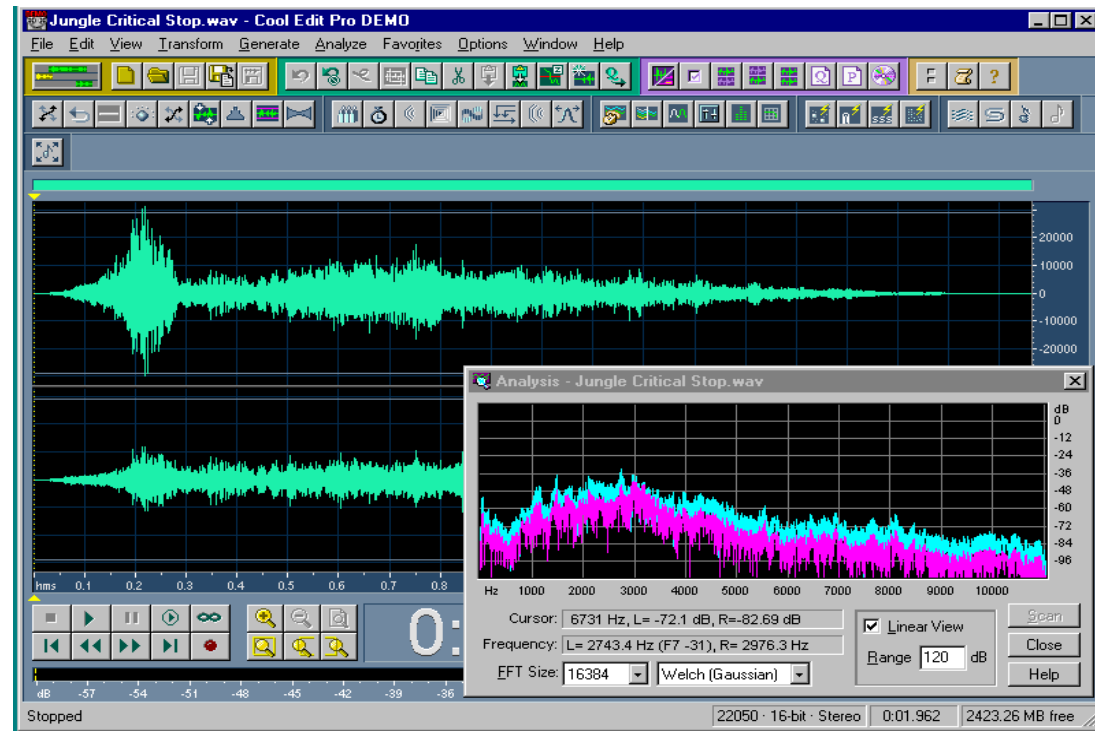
Jungle Critical Stop.wav - Cool Edit Pro DEMO

File Edit View Transform Generate Analyze Favorites Options Window Help

20000
10000
0
-10000
-20000

hms 0.1 0.2 0.3 0.4 0.5 0.6 0.7 0.8

0:

dB -57 -54 -51 -48 -45 -42 -39 -36

Analysis - Jungle Critical Stop.wav

dB
0
-12
-24
-36
-48
-60
-72
-84
-96

Hz 1000 2000 3000 4000 5000 6000 7000 8000 9000 10000

Cursor: 6731 Hz, L= -72.1 dB, R=-82.69 dB

Frequency: L= 2743.4 Hz (F7 -31), R= 2976.3 Hz

FFT Size: 16384 Welch (Gaussian)

Linear View

Range 120 dB

Scan
Close
Help

Stopped

22050 · 16-bit · Stereo 0:01.962 2423.26 MB free